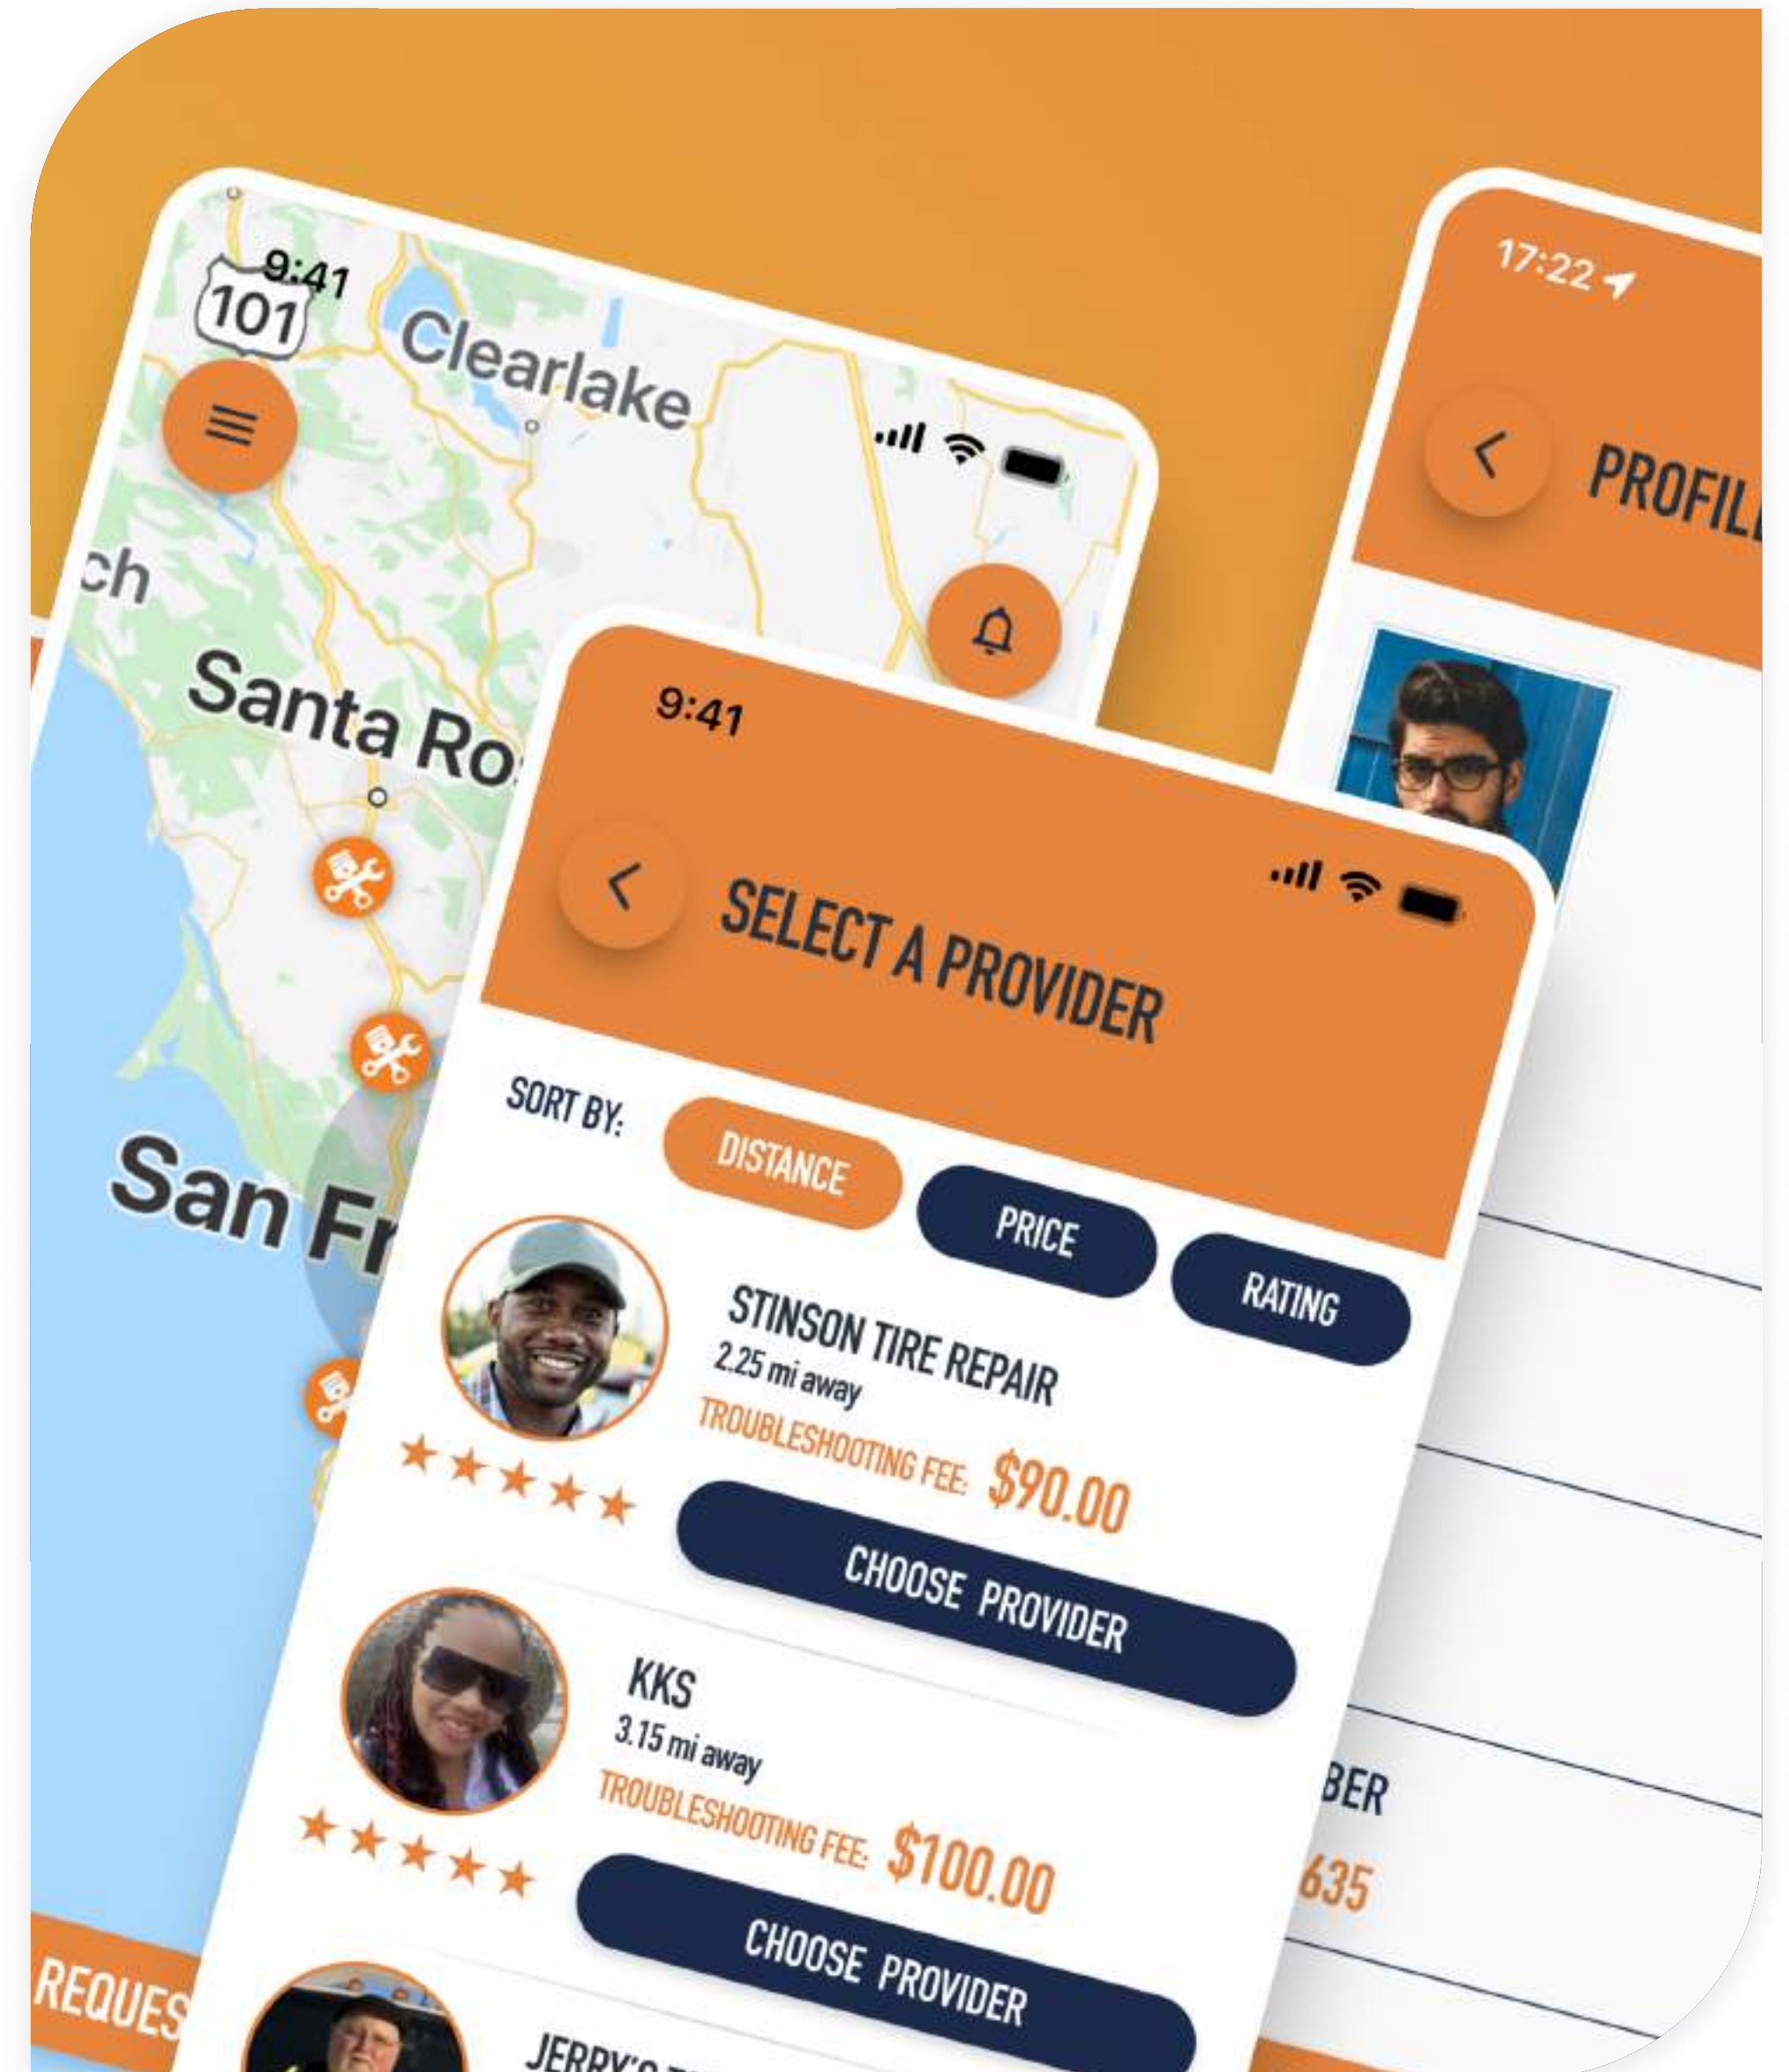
9:41
101
Clearlake
ch
Santa Ro
San Fr
REQUES

17:22
PROFIL
BER
635

9:41
SELECT A PROVIDER
SORT BY:
DISTANCE
PRICE
RATING
STINSON TIRE REPAIR
2.25 mi away
TROUBLESHOOTING FEE: $90.00
CHOOSE PROVIDER
KKS
3.15 mi away
TROUBLESHOOTING FEE: $100.00
CHOOSE PROVIDER
JERRY'S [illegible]